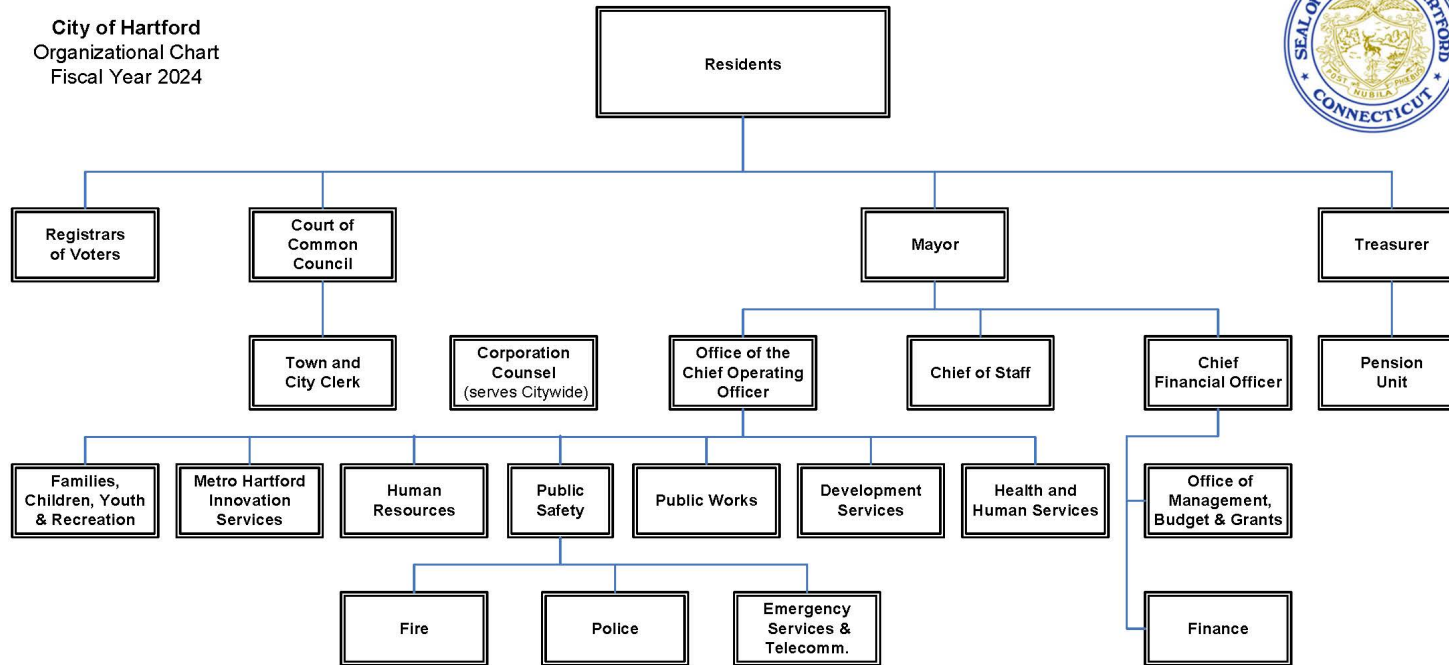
City of Hartford
Organizational Chart
Fiscal Year 2024

SEAL OF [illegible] HARTFORD
CONNECTICUT
POST NUBILA PHOEBUS

Residents

Registrars of Voters

Court of Common Council

Mayor

Treasurer

Town and City Clerk

Corporation Counsel (serves Citywide)

Office of the Chief Operating Officer

Chief of Staff

Chief Financial Officer

Pension Unit

Families, Children, Youth & Recreation

Metro Hartford Innovation Services

Human Resources

Public Safety

Public Works

Development Services

Health and Human Services

Office of Management, Budget & Grants

Fire

Police

Emergency Services & Telecomm.

Finance